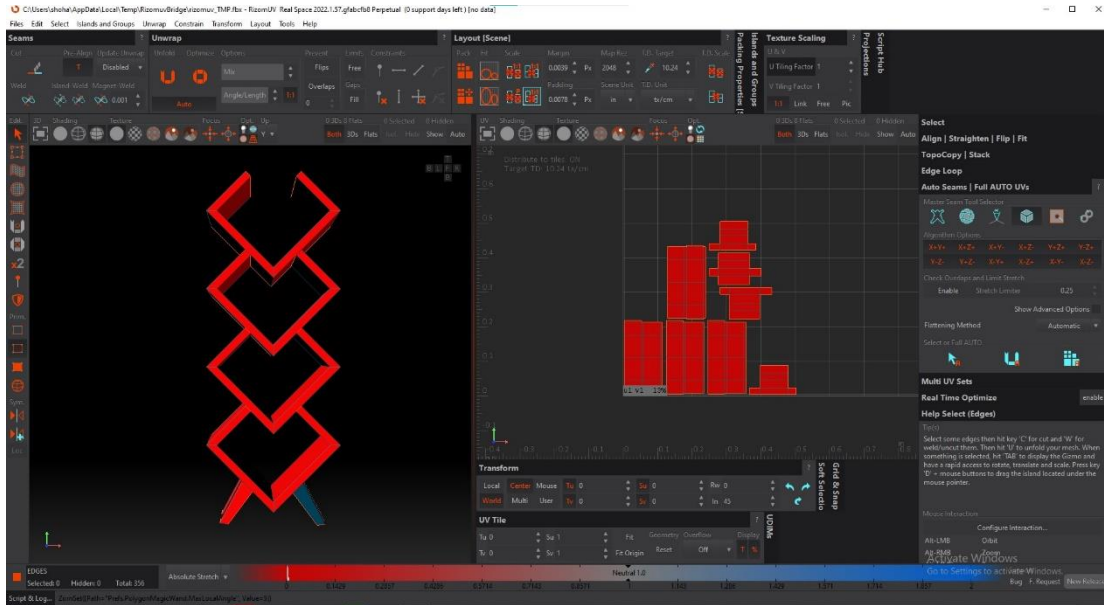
C:\Users\shoha\AppData\Local\Temp\RizomuvBridge\rizomuv_TMP.fbx - RizomUV Real Space 2022.1.57.gfabcfb8 Perpetual (0 support days left) [no data]

Files Edit Select Islands and Groups Unwrap Constrain Transform Layout Tools Help

Seams

Unwrap

Layout [Scene]

Texture Scaling

Cut Pre-Align Update Unwrap Unfold Optimize Options Prevent Limit Constraints

Disabled

Weld Island Weld Magnet Weld

0.001

Mix

Angle/Length

Auto

Flips Free

Overlaps Gaps

Fill

Pack Fit Scale Margin Map Res T.D. Target T.D. Scale

0.0039 Px 2048 10.24

Padding Scene Unit T.D. Unit

0.0078 Px in tx/cm

U Tiling Factor 1

V Tiling Factor 1

1:1 Link Free Pic

Packing Properties

Island and Groups

Script Hub

Projections

Shading Texture Focus Dyt. Up

Both 3Ds Flats Show Auto

0 Selected 0 Hidden

UV Shading Texture Focus Dyt.

Distribute to tiles: ON

Target TD: 10.24 tx/cm

Select

Align | Straighten | Flip | Fit

TopoCopy | Stack

Edge Loop

Auto Seams | Full AUTO UVs

Master Seam Tool Selector

Algorithm Options

X-Y+ X-Z+ X+Y- X-Z- Y+Z+ Y-Z+

Y-Z- Y+Z- X+Z+ X+Z- X-Y- X+Y+

Check Overlaps and Limit Stretch

Enable Stretch Limiter 0.25

Show Advanced Options

Flattening Method Automatic

Select or Full AUTO

Multi UV Sets

Real Time Optimize enable

Help Select (Edges)

Tip(s)

Select some edges then hit key 'C' for cut and 'W' for weld/uncut them. Then hit 'U' to unfold your mesh. When something is selected, hit 'TAB' to display the Game and have a rapid access to rotate, translate and scale. Press key 'D' + mouse buttons to drag the island located under the mouse pointer.

Mouse Interactions

Configure Interaction...

Alt-LMB Orbit

Alt-RMB Zoom

Activate Windows

Go to Settings to activate Windows.

Bug Request New Release

Transform

Local Center Mouse Tu 0 Su 0 Rv 0

World Multi User Tv 0 Sv 0 In 45

Grid & Snap

Soft Selection

UV Tile

Tu 0 Su 1 Fit Geometry Overflow Copies

Tv 0 Sv 1 Fit Origin Reset Off 1

UDIMs

EDGES

Selected: 0 Hidden: 0 Total: 356

Absolute Stretch

Neutral 1.0

Script & Log... ZomSet({Path="Prefs.PolygonMagicWand.MaxLocalAngle", Value=30})